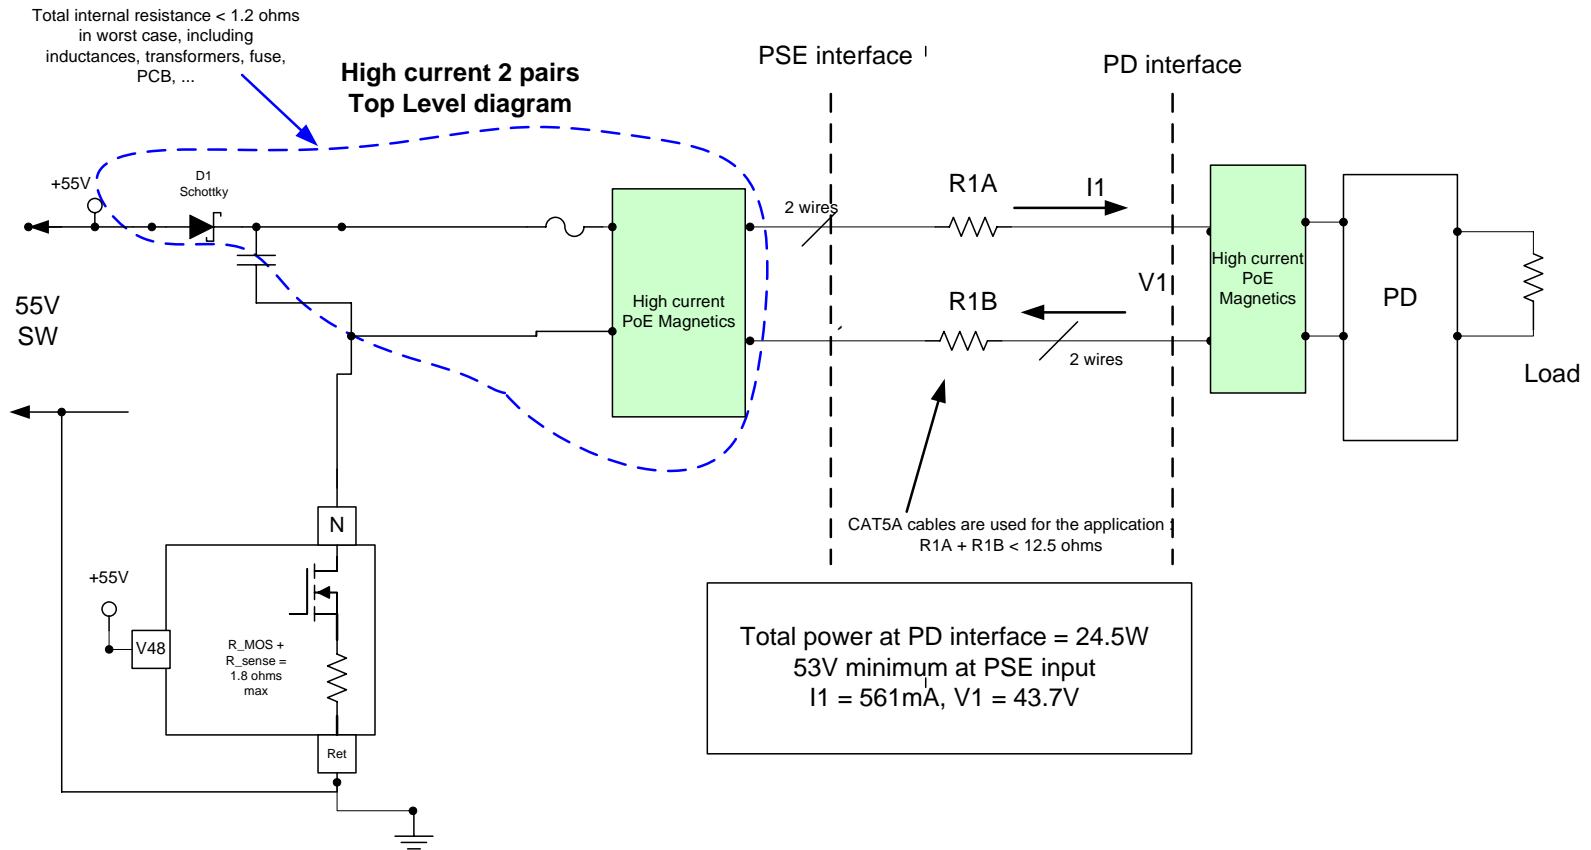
Total internal resistance < 1.2 ohms in worst case, including inductances, transformers, fuse, PCB, ...

High current 2 pairs
Top Level diagram

PSE interface

PD interface

+55V

D1
Schottky

55V
SW

High current
PoE Magnetics

2 wires

R1A

I1

R1B

V1

2 wires

High current
PoE
Magnetics

PD

Load

N

+55V

V48

R_MOS +
R_sense =
1.8 ohms
max

Ret

CAT5A cables are used for the application
R1A + R1B < 12.5 ohms

Total power at PD interface = 24.5W
53V minimum at PSE input
I1 = 561mA, V1 = 43.7V